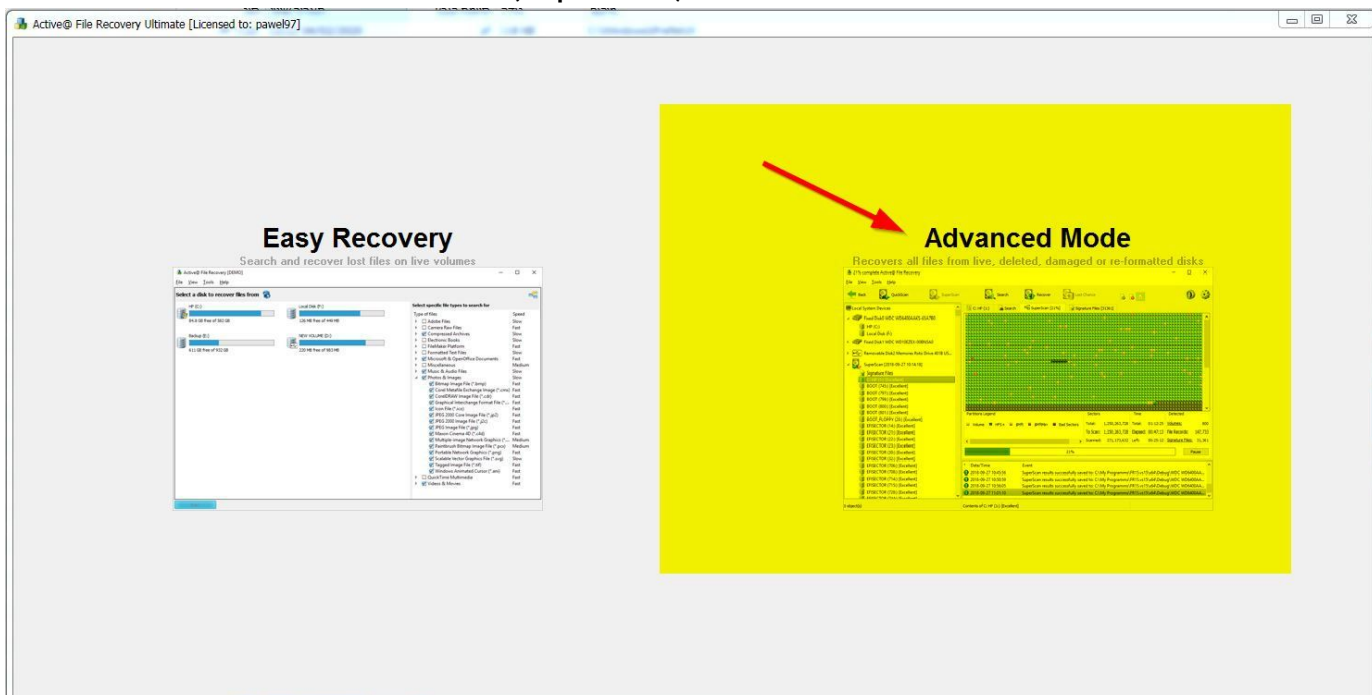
Active@ File Recovery Ultimate [Licensed to: pawel97]

Easy Recovery

Search and recover lost files on live volumes

Active@ File Recovery [DEMO]

File View Tools Help

Select a disk to recover files from

Select specific file types to search for

Advanced Mode

Recovers all files from live, deleted, damaged or re-formatted disks

21% complete Active@ File Recovery

File View Tools Help